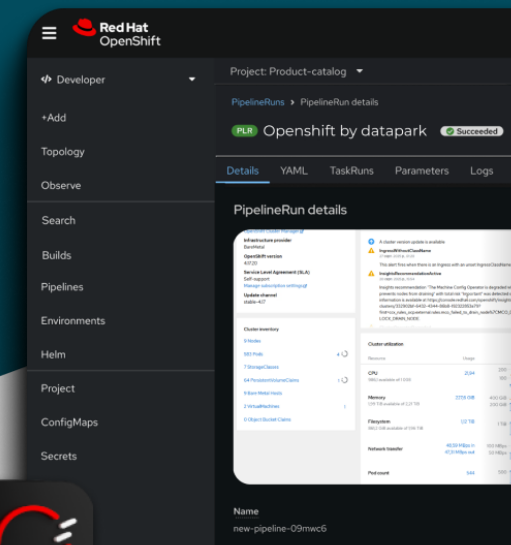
Red Hat
OpenShift

Developer

+Add

Topology

Observe

Search

Builds

Pipelines

Environments

Helm

Project

ConfigMaps

Secrets

Project: Product-catalog

PipelineRuns > PipelineRun details

PLR Openshift by datapark Succeeded

Details YAML TaskRuns Parameters Logs

PipelineRun details

Infrastructure provider
BareMetal

OpenShift version
4.17.20

Service Level Agreement (SLA)
Self-support
Manage subscription settings

Update channel
stable-4.17

Cluster inventory

6 Nodes

583 Pods

7 StorageClasses

64 PersistentVolumeClaims

6 Bare Metal Hosts

2 VirtualMachines

0 Object Bucket Claims

A cluster version update is available

Cluster utilization

Resource

Usage

CPU

Memory

Filesystem

Network transfer

Pod count

Name

new-pipeline-09mwc6